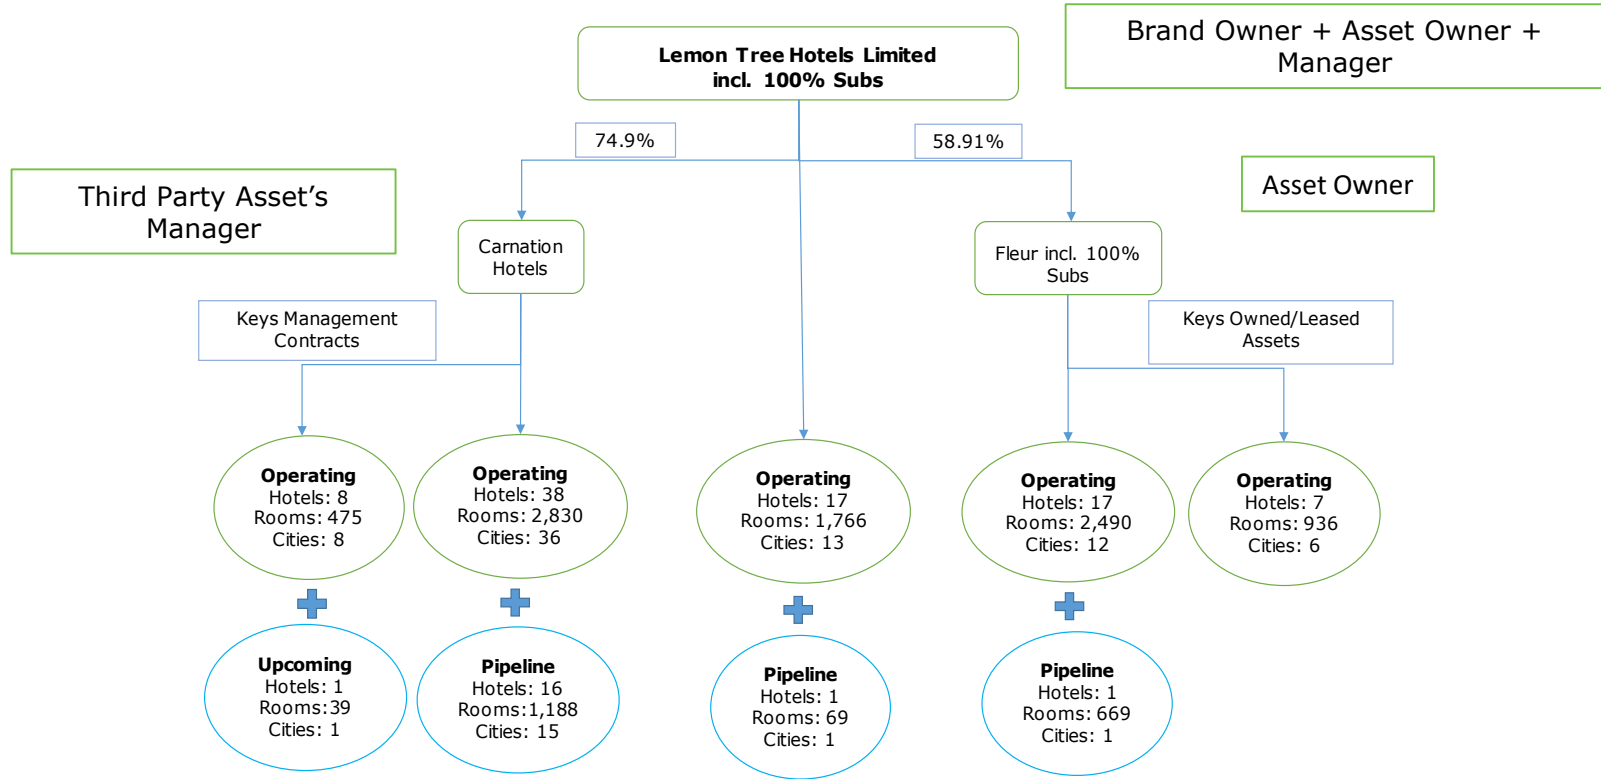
Lemon Tree Hotels Limited incl. 100% Subs

Brand Owner + Asset Owner + Manager

74.9%

58.91%

Third Party Asset's Manager

Asset Owner

Carnation Hotels

Fleur incl. 100% Subs

Keys Management Contracts

Keys Owned/Leased Assets

**Operating**
Hotels: 8
Rooms: 475
Cities: 8

**Operating**
Hotels: 38
Rooms: 2,830
Cities: 36

**Operating**
Hotels: 17
Rooms: 1,766
Cities: 13

**Operating**
Hotels: 17
Rooms: 2,490
Cities: 12

**Operating**
Hotels: 7
Rooms: 936
Cities: 6

**Upcoming**
Hotels: 1
Rooms:39
Cities: 1

**Pipeline**
Hotels: 16
Rooms:1,188
Cities: 15

**Pipeline**
Hotels: 1
Rooms: 69
Cities: 1

**Pipeline**
Hotels: 1
Rooms: 669
Cities: 1